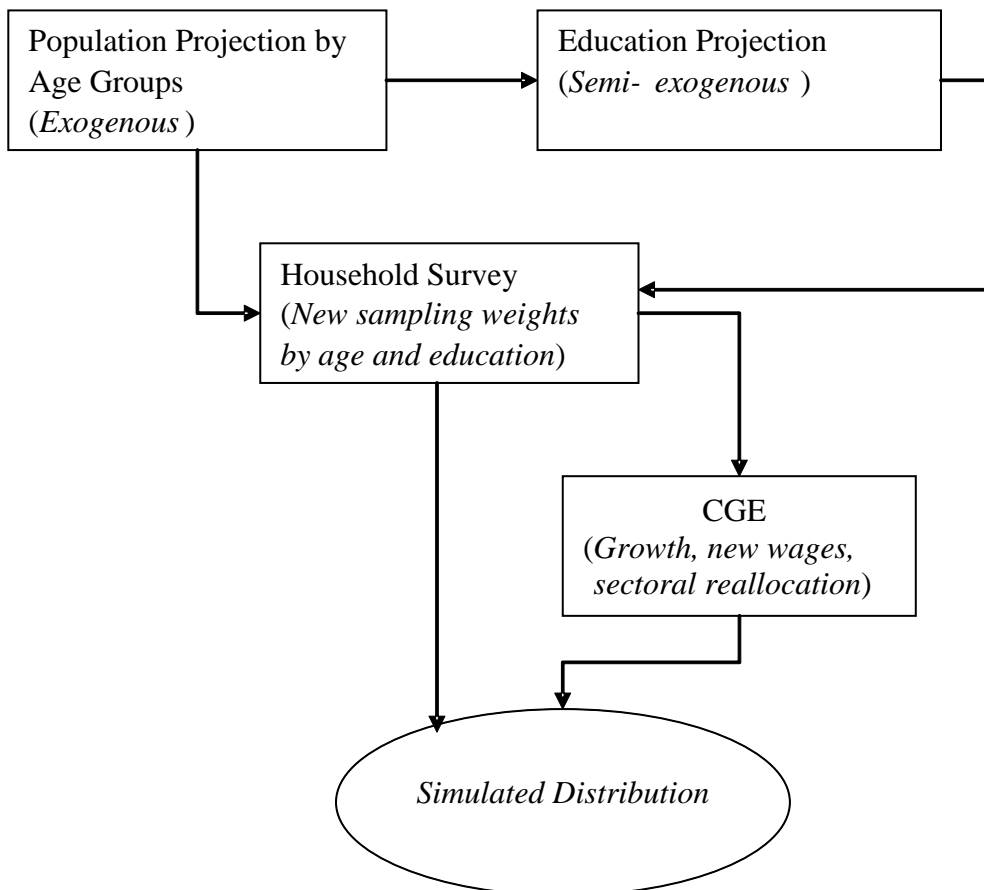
Population Projection by Age Groups (*Exogenous* )

Education Projection (*Semi- exogenous* )

Household Survey (*New sampling weights by age and education*)

CGE (*Growth, new wages, sectoral reallocation*)

*Simulated Distribution*